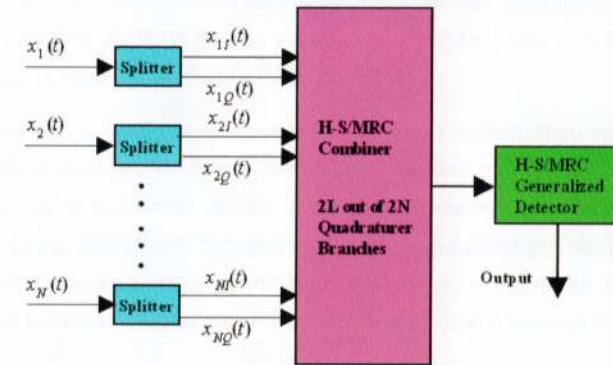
$x_1(t)$ Splitter $x_{1I}(t)$ $x_{1Q}(t)$

$x_2(t)$ Splitter $x_{2I}(t)$ $x_{2Q}(t)$

$x_N(t)$ Splitter $x_{NI}(t)$ $x_{NQ}(t)$

H-S/MRC Combiner

2L out of 2N Quadraturer Branches

H-S/MRC Generalized Detector

Output